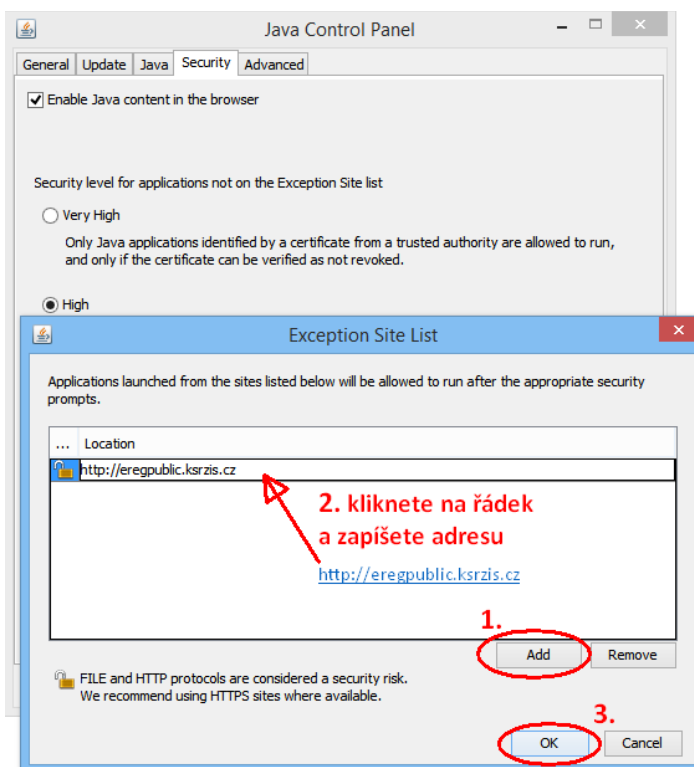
Java Control Panel

General | Update | Java | Security | Advanced

Enable Java content in the browser

Security level for applications not on the Exception Site list

Very High

Only Java applications identified by a certificate from a trusted authority are allowed to run, and only if the certificate can be verified as not revoked.

High

Exception Site List

Applications launched from the sites listed below will be allowed to run after the appropriate security prompts.

| ... | Location |
|---|---|
| | http://eregpublic.ksrzis.cz |

2. kliknete na řádek a zapíšete adresu

http://eregpublic.ksrzis.cz

1.

Add

Remove

FILE and HTTP protocols are considered a security risk. We recommend using HTTPS sites where available.

3.

OK

Cancel